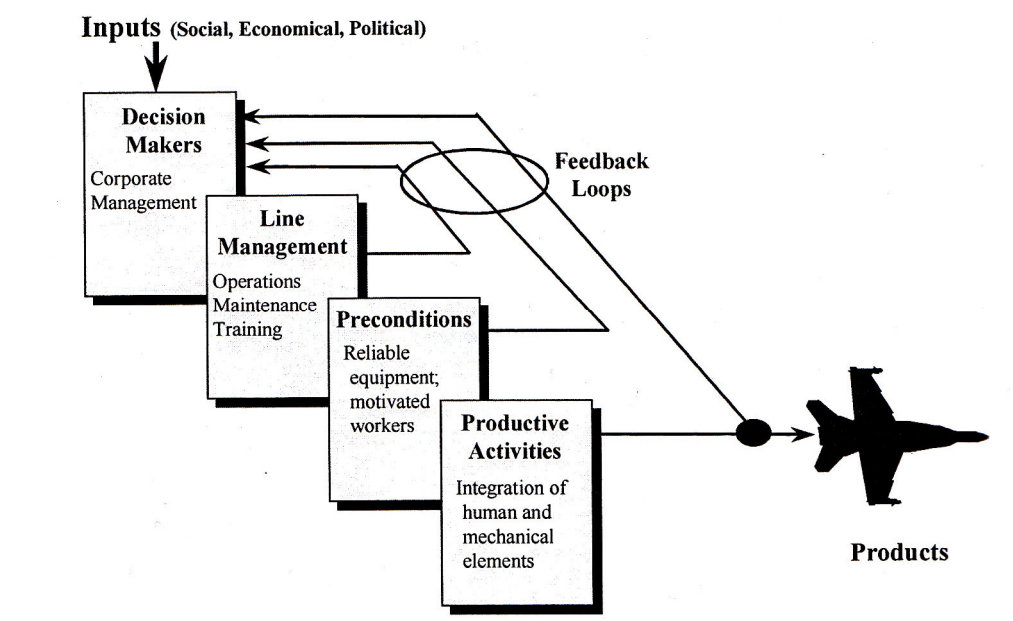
Inputs (Social, Economical, Political)

Decision Makers
Corporate Management

Feedback Loops

Line Management
Operations
Maintenance
Training

Preconditions
Reliable equipment; motivated workers

Productive Activities
Integration of human and mechanical elements

Products